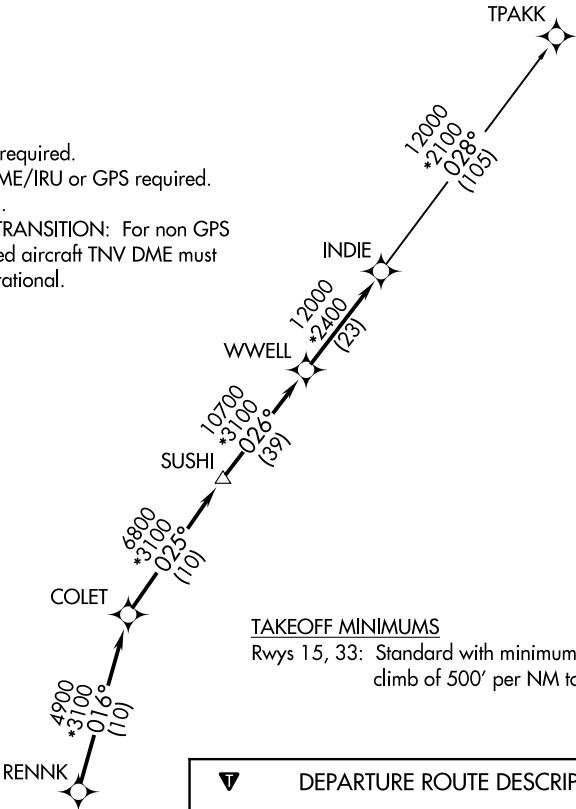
TPAKK

required.
ME/IRU or GPS required.

TRANSITION: For non GPS
ed aircraft TNV DME must
rational.

12000
*2100
028°
(105)

INDIE

12000
*2400
(23)

WWELL

10700
*3100
026°
(39)

SUSHI

6800
*3100
025°
(10)

COLET

4900
*3100
016°
(10)

RENNK

TAKEOFF MINIMUMS
Rwys 15, 33: Standard with minimum climb of 500' per NM to

DEPARTURE ROUTE DESCRIP